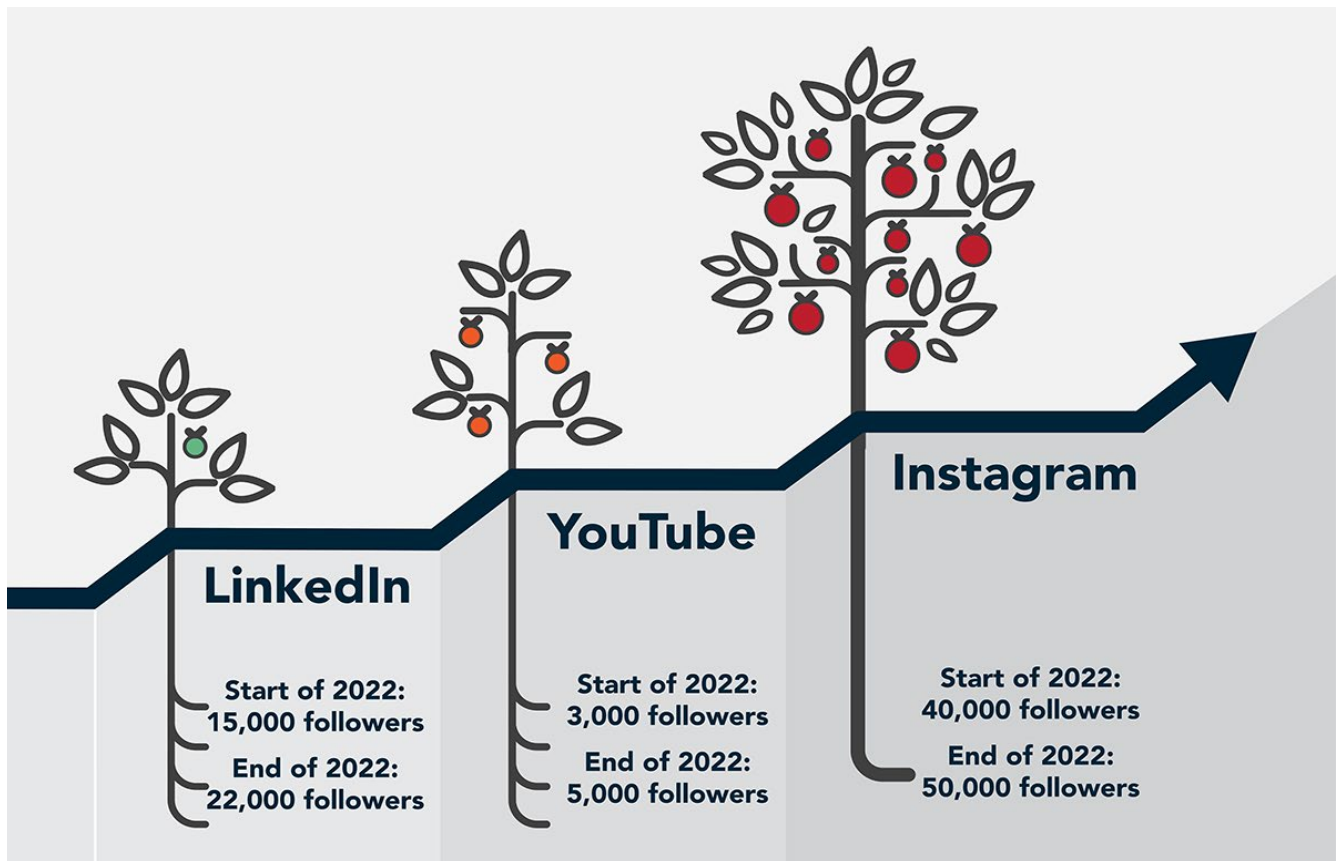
LinkedIn

Start of 2022:
15,000 followers

End of 2022:
22,000 followers

YouTube

Start of 2022:
3,000 followers

End of 2022:
5,000 followers

Instagram

Start of 2022:
40,000 followers

End of 2022:
50,000 followers